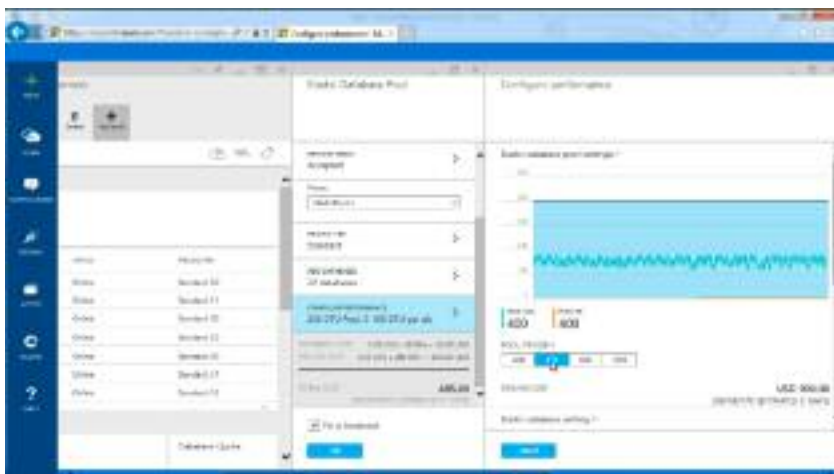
Elastic Database Pool

Configure performance

Standard
Standard
Standard
Standard
Standard
Standard
Standard
Standard

Online
Online
Online
Online
Online
Online
Online

400
400

USD 000.00

Pin to dashboard

Database Quota

?